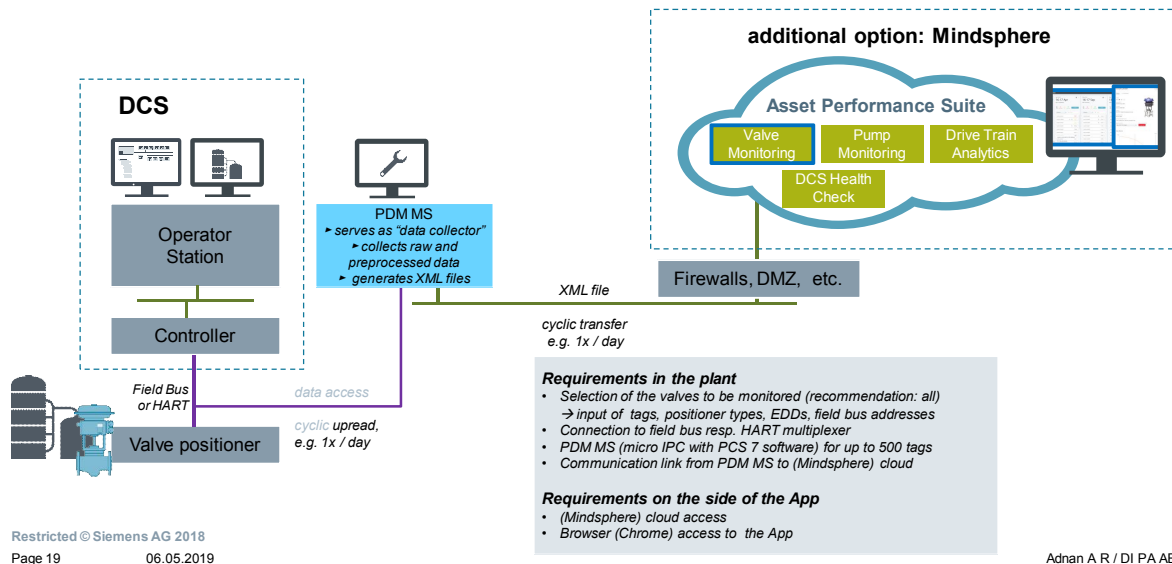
additional option: Mindsphere

Asset Performance Suite

Valve Monitoring

Pump Monitoring

Drive Train Analytics

DCS Health Check

DCS

Operator Station

Controller

PDM MS
► serves as "data collector"
► collects raw and preprocessed data
► generates XML files

Firewalls, DMZ, etc.

XML file

cyclic transfer
e.g. 1x / day

Field Bus or HART

data access

Valve positioner

cyclic upread,
e.g. 1x / day

Requirements in the plant
• Selection of the valves to be monitored (recommendation: all)
→ input of tags, positioner types, EDDs, field bus addresses
• Connection to field bus resp. HART multiplexer
• PDM MS (micro IPC with PCS 7 software) for up to 500 tags
• Communication link from PDM MS to (Mindsphere) cloud

Requirements on the side of the App
• (Mindsphere) cloud access
• Browser (Chrome) access to the App

Restricted © Siemens AG 2018

Page 19 06.05.2019

Adnan A R / DI PA AE